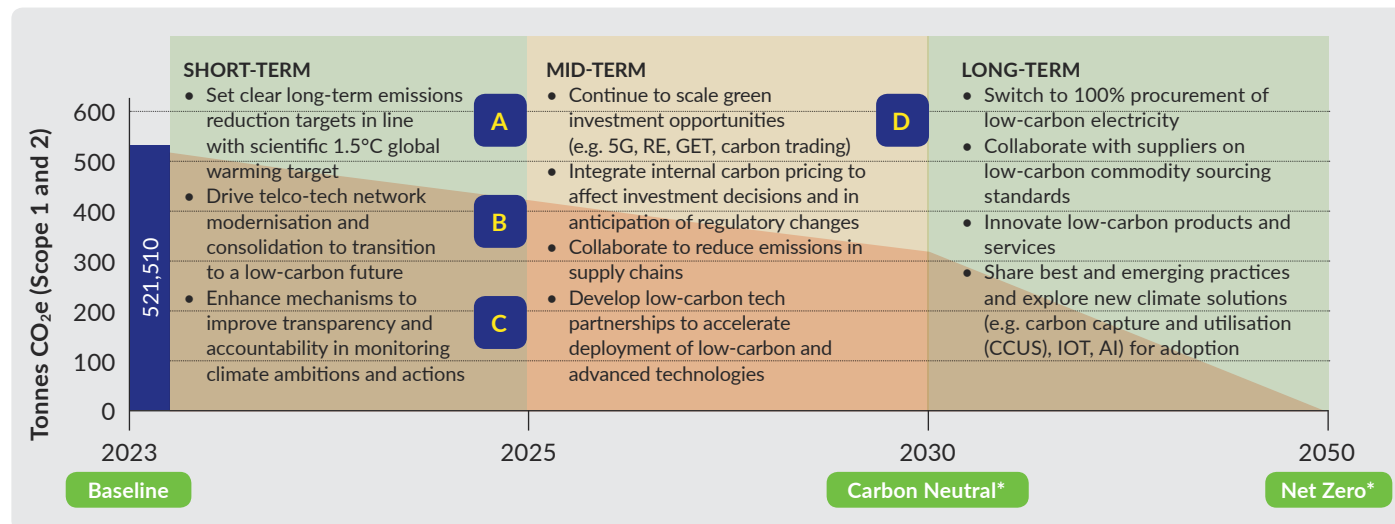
SHORT-TERM
• Set clear long-term emissions reduction targets in line with scientific 1.5°C global warming target
• Drive telco-tech network modernisation and consolidation to transition to a low-carbon future
• Enhance mechanisms to improve transparency and accountability in monitoring climate ambitions and actions

A
B
C

MID-TERM
• Continue to scale green investment opportunities (e.g. 5G, RE, GET, carbon trading)
• Integrate internal carbon pricing to affect investment decisions and in anticipation of regulatory changes
• Collaborate to reduce emissions in supply chains
• Develop low-carbon tech partnerships to accelerate deployment of low-carbon and advanced technologies

D

LONG-TERM
• Switch to 100% procurement of low-carbon electricity
• Collaborate with suppliers on low-carbon commodity sourcing standards
• Innovate low-carbon products and services
• Share best and emerging practices and explore new climate solutions (e.g. carbon capture and utilisation (CCUS), IOT, AI) for adoption

Tonnes $CO_2e$ (Scope 1 and 2)
600
500
400
300
200
100
0
521,510

2023
2025
2030
2050

Baseline
Carbon Neutral*
Net Zero*